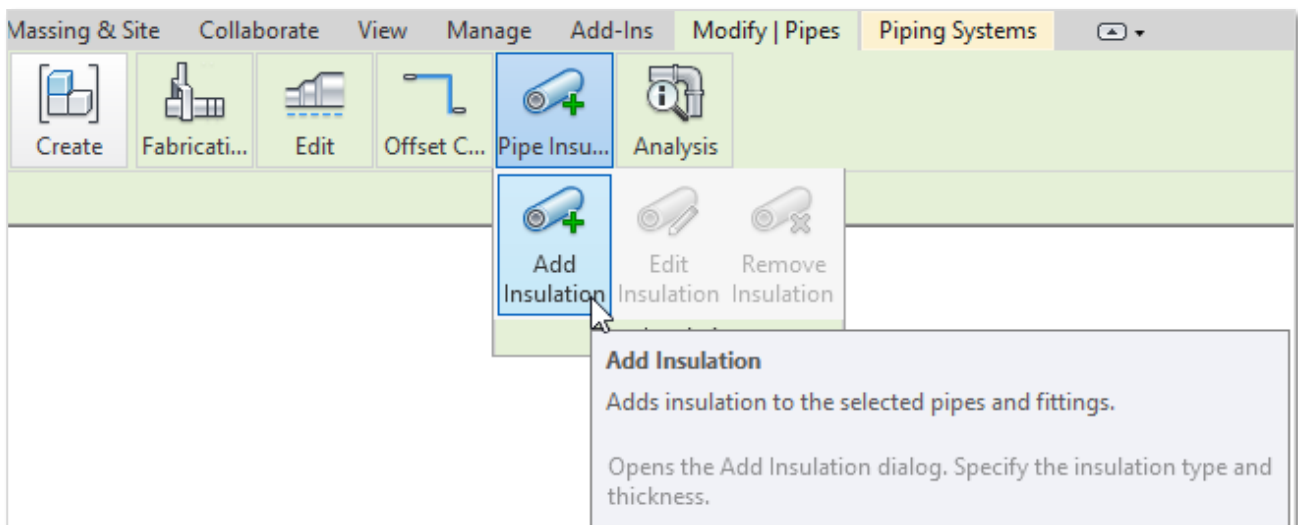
Massing & Site Collaborate View Manage Add-Ins Modify | Pipes Piping Systems

Create Fabricati... Edit Offset C... Pipe Insu... Analysis

Add Insulation Edit Insulation Remove Insulation

Add Insulation

Adds insulation to the selected pipes and fittings.

Opens the Add Insulation dialog. Specify the insulation type and thickness.